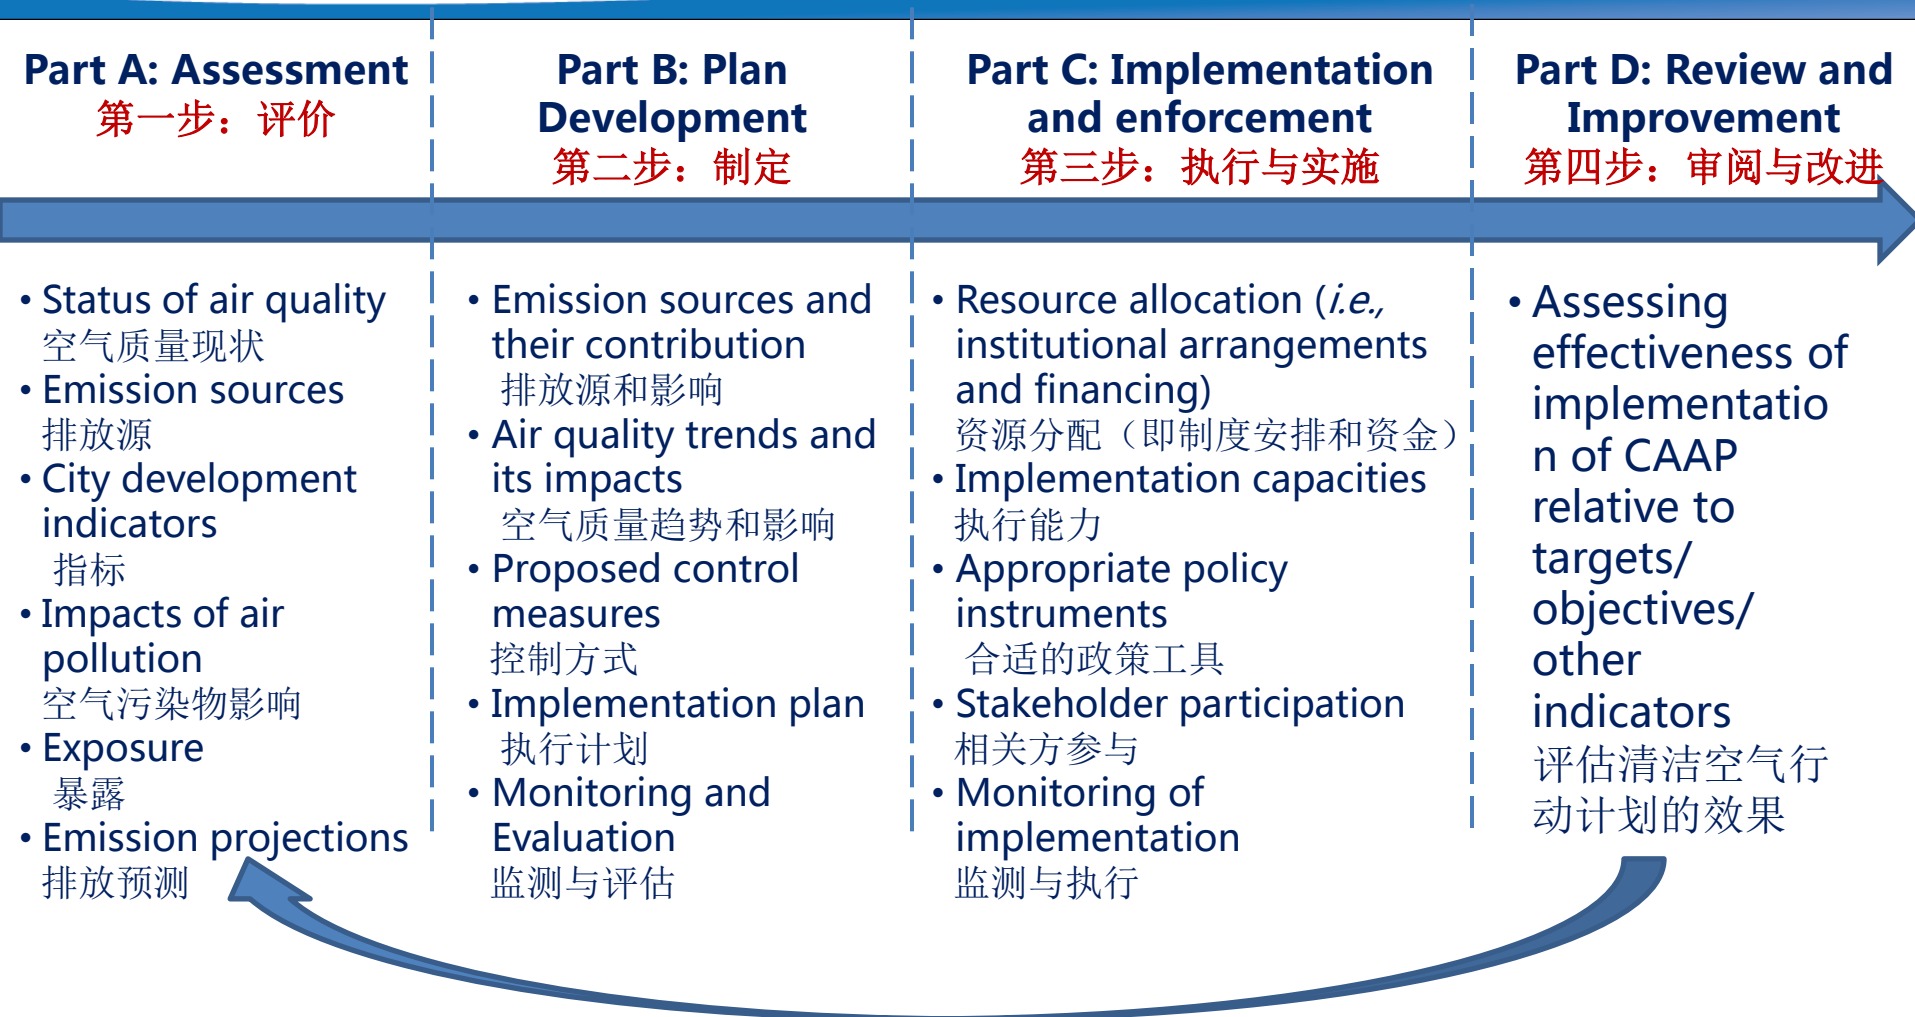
Part A: Assessment
第一步：评价

• Status of air quality
空气质量现状
• Emission sources
排放源
• City development indicators
指标
• Impacts of air pollution
空气污染物影响
• Exposure
暴露
• Emission projections
排放预测

Part B: Plan Development
第二步：制定

• Emission sources and their contribution
排放源和影响
• Air quality trends and its impacts
空气质量趋势和影响
• Proposed control measures
控制方式
• Implementation plan
执行计划
• Monitoring and Evaluation
监测与评估

Part C: Implementation and enforcement
第三步：执行与实施

• Resource allocation (*i.e.*, institutional arrangements and financing)
资源分配（即制度安排和资金）
• Implementation capacities
执行能力
• Appropriate policy instruments
合适的政策工具
• Stakeholder participation
相关方参与
• Monitoring of implementation
监测与执行

Part D: Review and Improvement
第四步：审阅与改进

• Assessing effectiveness of implementation of CAAP relative to targets/ objectives/ other indicators
评估清洁空气行动计划的效果